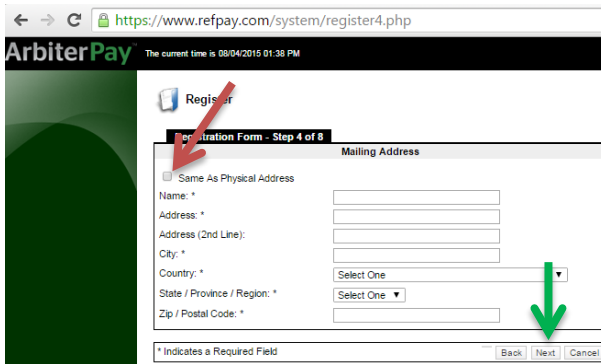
https://www.refpay.com/system/register4.php

ArbiterPay The current time is 08/04/2015 01:38 PM

Register

Registration Form - Step 4 of 8

Mailing Address

Same As Physical Address

Name: *

Address: *

Address (2nd Line):

City: *

Country: * Select One

State / Province / Region: * Select One

Zip / Postal Code: *

* Indicates a Required Field

Back Next Cancel